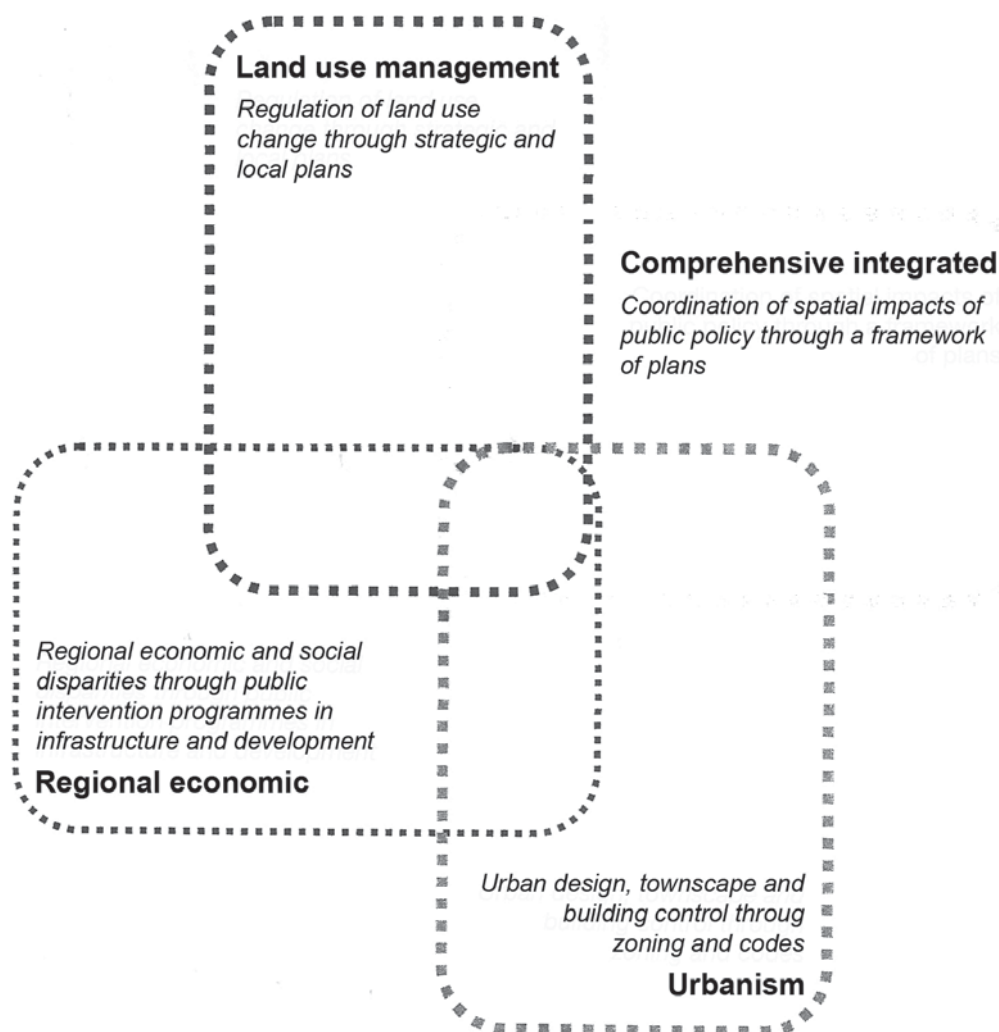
Land use management
Regulation of land use change through strategic and local plans

Comprehensive integrated
Coordination of spatial impacts of public policy through a framework of plans

Regional economic and social disparities through public intervention programmes in infrastructure and development
Regional economic

Urban design, townscape and building control throug zoning and codes
Urbanism